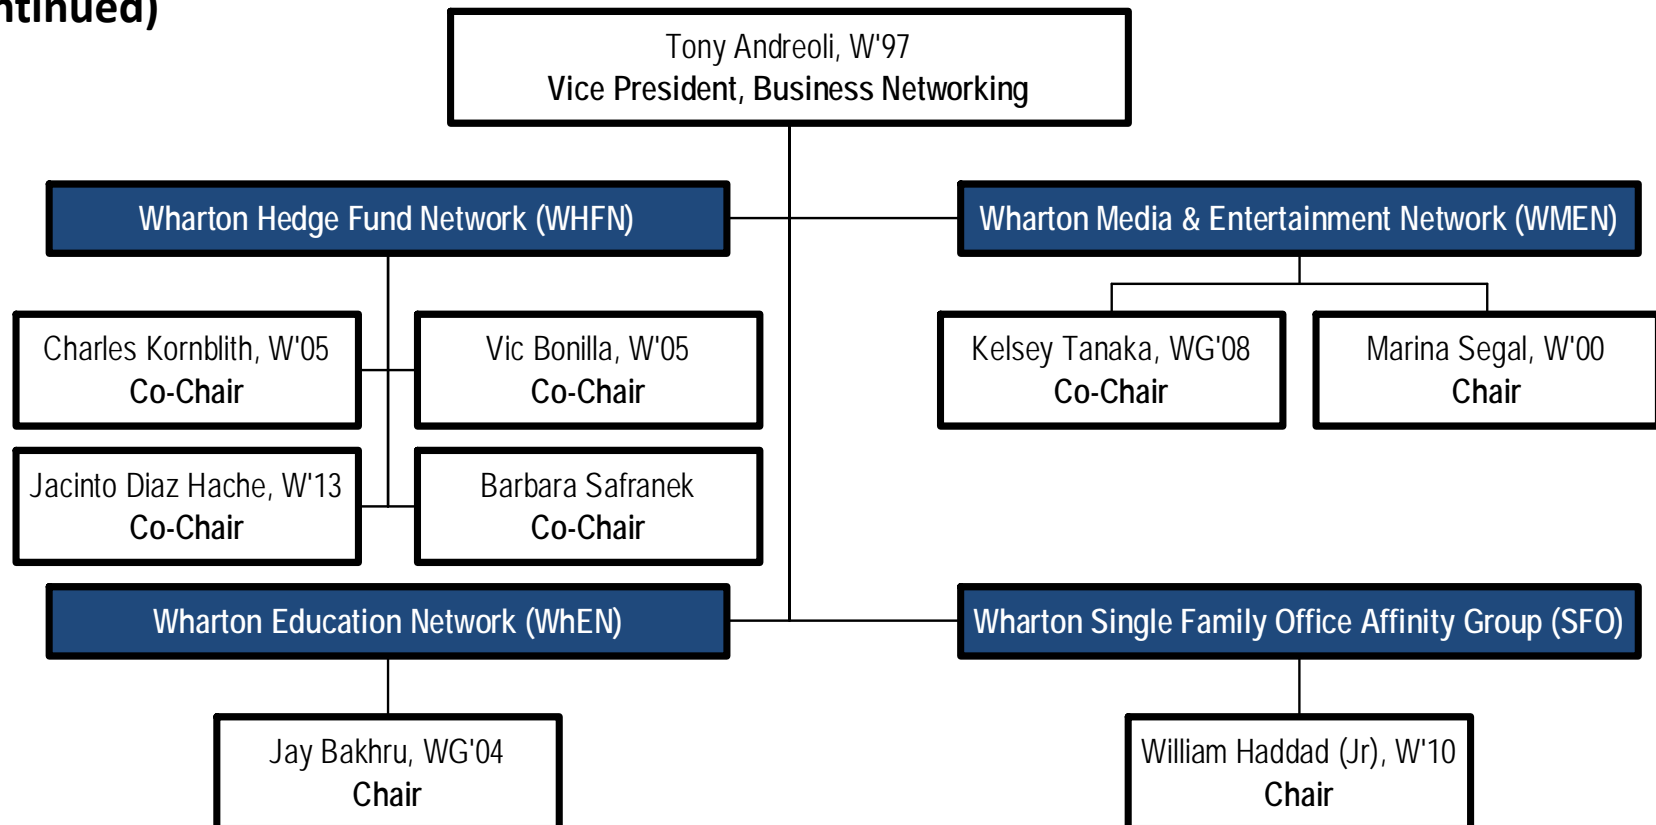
ntinued)

Tony Andreoli, W'97
Vice President, Business Networking

Wharton Hedge Fund Network (WHFN)

Charles Kornblith, W'05
Co-Chair

Vic Bonilla, W'05
Co-Chair

Jacinto Diaz Hache, W'13
Co-Chair

Barbara Safranek
Co-Chair

Wharton Media & Entertainment Network (WMEN)

Kelsey Tanaka, WG'08
Co-Chair

Marina Segal, W'00
Chair

Wharton Education Network (WhEN)

Jay Bakhru, WG'04
Chair

Wharton Single Family Office Affinity Group (SFO)

William Haddad (Jr), W'10
Chair